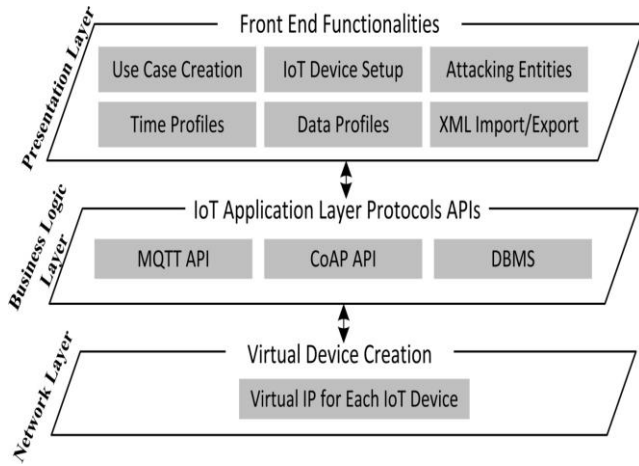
Presentation Layer

Front End Functionalities

Use Case Creation

IoT Device Setup

Attacking Entities

Time Profiles

Data Profiles

XML Import/Export

Business Logic Layer

IoT Application Layer Protocols APIs

MQTT API

CoAP API

DBMS

Network Layer

Virtual Device Creation

Virtual IP for Each IoT Device